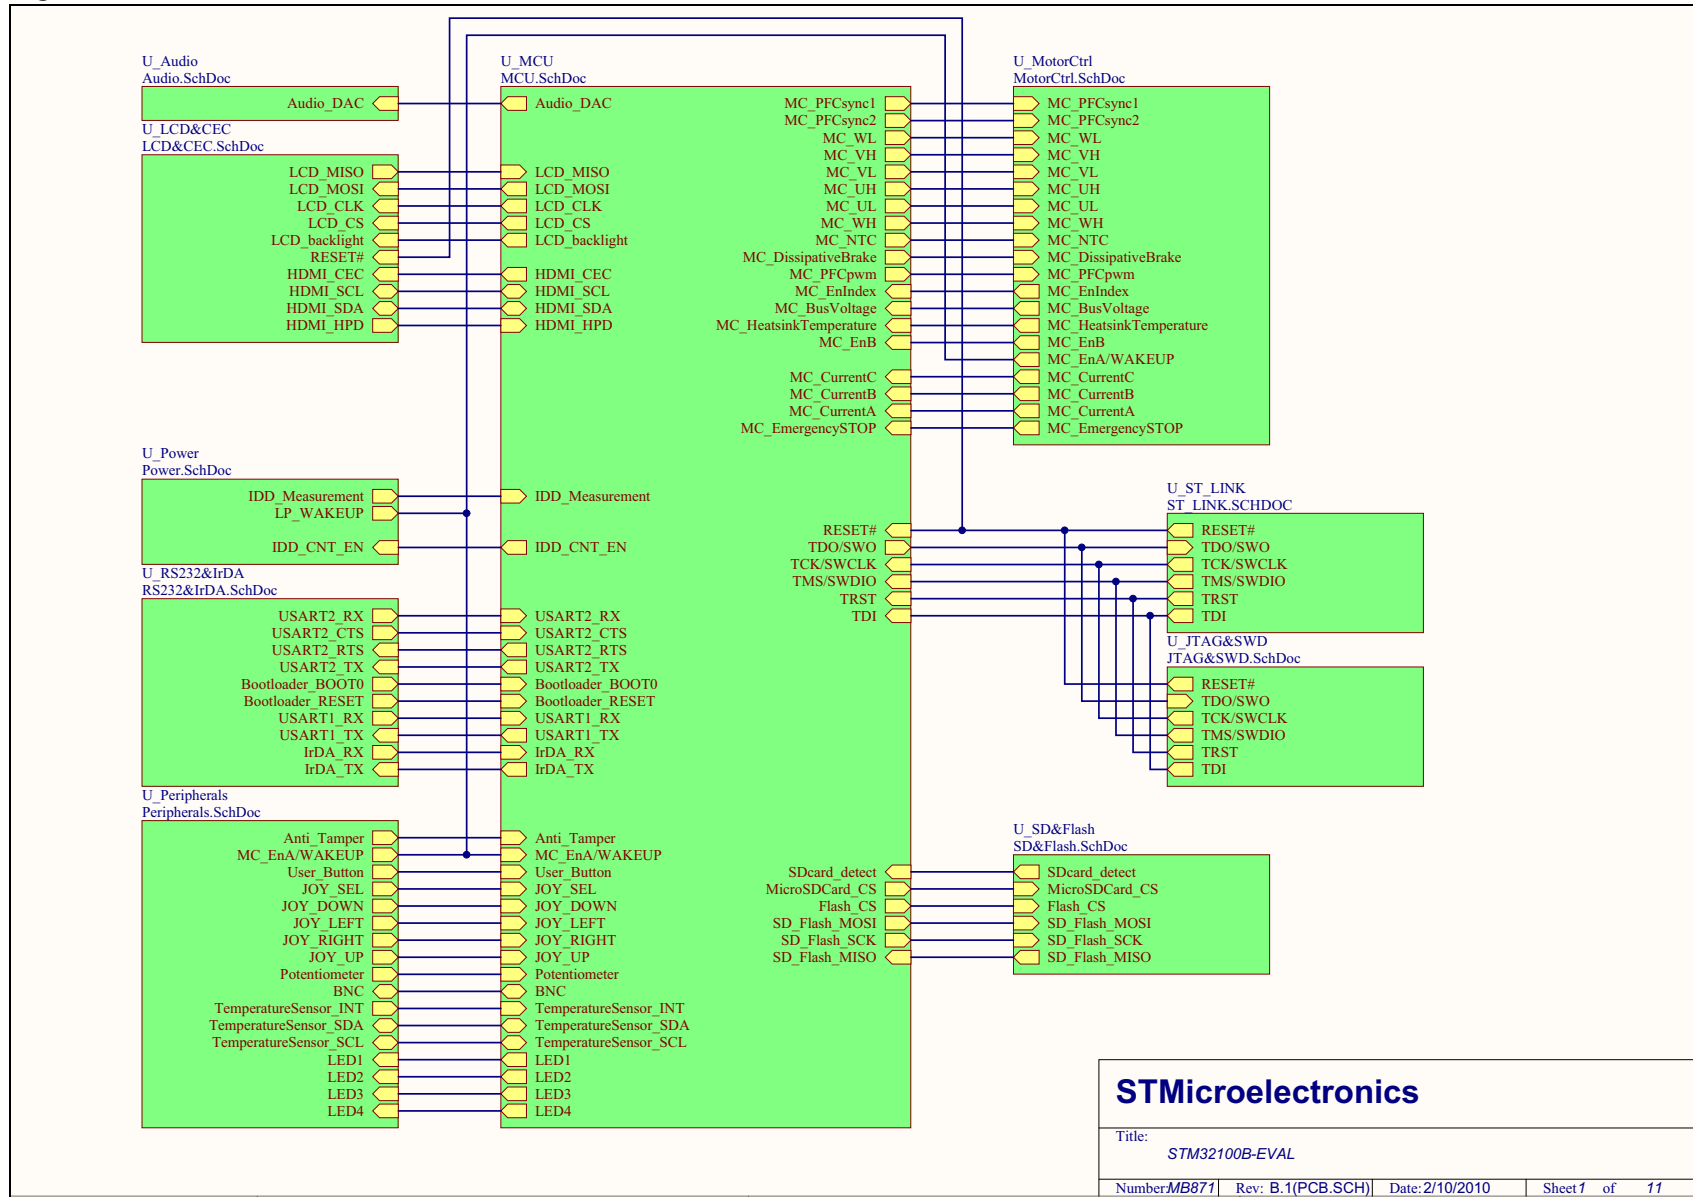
U_Audio
Audio.SchDoc
Audio_DAC

U_LCD&CEC
LCD&CEC.SchDoc
LCD_MISO
LCD_MOSI
LCD_CLK
LCD_CS
LCD_backlight
RESET#
HDMI_CEC
HDMI_SCL
HDMI_SDA
HDMI_HPD

U_Power
Power.SchDoc
IDD_Measurement
LP_WAKEUP
IDD_CNT_EN

U_RS232&IrDA
RS232&IrDA.SchDoc
USART2_RX
USART2_CTS
USART2_RTS
USART2_TX
Bootloader_BOOT0
Bootloader_RESET
USART1_RX
USART1_TX
IrDA_RX
IrDA_TX

U_Peripherals
Peripherals.SchDoc
Anti_Tamper
MC_EnA/WAKEUP
User_Button
JOY_SEL
JOY_DOWN
JOY_LEFT
JOY_RIGHT
JOY_UP
Potentiometer
BNC
TemperatureSensor_INT
TemperatureSensor_SDA
TemperatureSensor_SCL
LED1
LED2
LED3
LED4

U_MCU
MCU.SchDoc
Audio_DAC
LCD_MISO
LCD_MOSI
LCD_CLK
LCD_CS
LCD_backlight
HDMI_CEC
HDMI_SCL
HDMI_SDA
HDMI_HPD
IDD_Measurement
IDD_CNT_EN
USART2_RX
USART2_CTS
USART2_RTS
USART2_TX
Bootloader_BOOT0
Bootloader_RESET
USART1_RX
USART1_TX
IrDA_RX
IrDA_TX
Anti_Tamper
MC_EnA/WAKEUP
User_Button
JOY_SEL
JOY_DOWN
JOY_LEFT
JOY_RIGHT
JOY_UP
Potentiometer
BNC
TemperatureSensor_INT
TemperatureSensor_SDA
TemperatureSensor_SCL
LED1
LED2
LED3
LED4
MC_PFCsync1
MC_PFCsync2
MC_WL
MC_VH
MC_VL
MC_UH
MC_UL
MC_WH
MC_NTC
MC_DissipativeBrake
MC_PFCpwm
MC_EnIndex
MC_BusVoltage
MC_HeatsinkTemperature
MC_EnB
MC_CurrentC
MC_CurrentB
MC_CurrentA
MC_EmergencySTOP
RESET#
TDO/SWO
TCK/SWCLK
TMS/SWDIO
TRST
TDI
SDcard_detect
MicroSDCard_CS
Flash_CS
SD_Flash_MOSI
SD_Flash_SCK
SD_Flash_MISO

U_MotorCtrl
MotorCtrl.SchDoc
MC_PFCsync1
MC_PFCsync2
MC_WL
MC_VH
MC_VL
MC_UH
MC_UL
MC_WH
MC_NTC
MC_DissipativeBrake
MC_PFCpwm
MC_EnIndex
MC_BusVoltage
MC_HeatsinkTemperature
MC_EnB
MC_EnA/WAKEUP
MC_CurrentC
MC_CurrentB
MC_CurrentA
MC_EmergencySTOP

U_ST_LINK
ST_LINK.SCHDOC
RESET#
TDO/SWO
TCK/SWCLK
TMS/SWDIO
TRST
TDI

U_JTAG&SWD
JTAG&SWD.SchDoc
RESET#
TDO/SWO
TCK/SWCLK
TMS/SWDIO
TRST
TDI

U_SD&Flash
SD&Flash.SchDoc
SDcard_detect
MicroSDCard_CS
Flash_CS
SD_Flash_MOSI
SD_Flash_SCK
SD_Flash_MISO

STMicroelectronics
Title:
STM32100B-EVAL
Number: MB871 | Rev: B.1(PCB.SCH) | Date: 2/10/2010 | Sheet 1 of 11